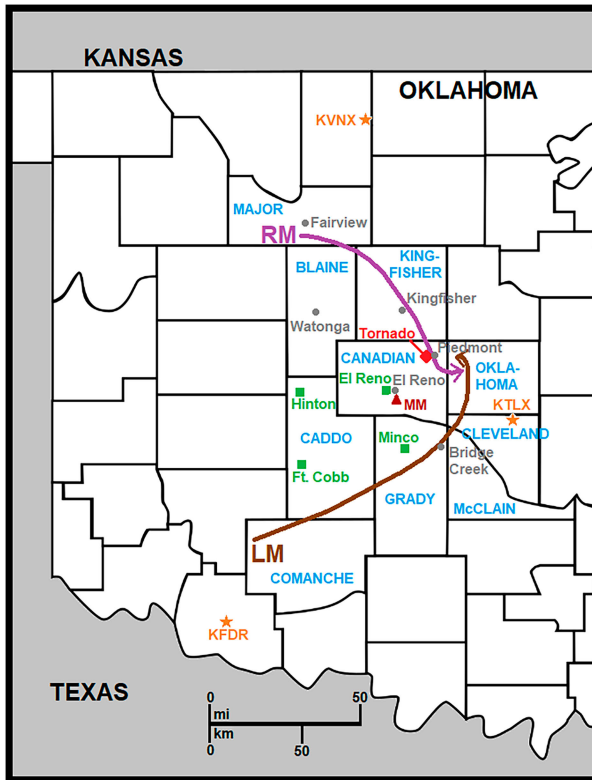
KANSAS
OKLAHOMA
KVNX
MAJOR
Fairview
RM
BLAINE
KING-FISHER
Kingfisher
Watonga
Tornado
Piedmont
CANADIAN
OKLA-HOMA
El Reno
El Reno
Hinton
MM
KTLX
CADDO
Minco
CLEVELAND
Bridge Creek
Ft. Cobb
GRADY
McCLAIN
LM
COMANCHE
KFDR
TEXAS
0
mi
km
0
50
50